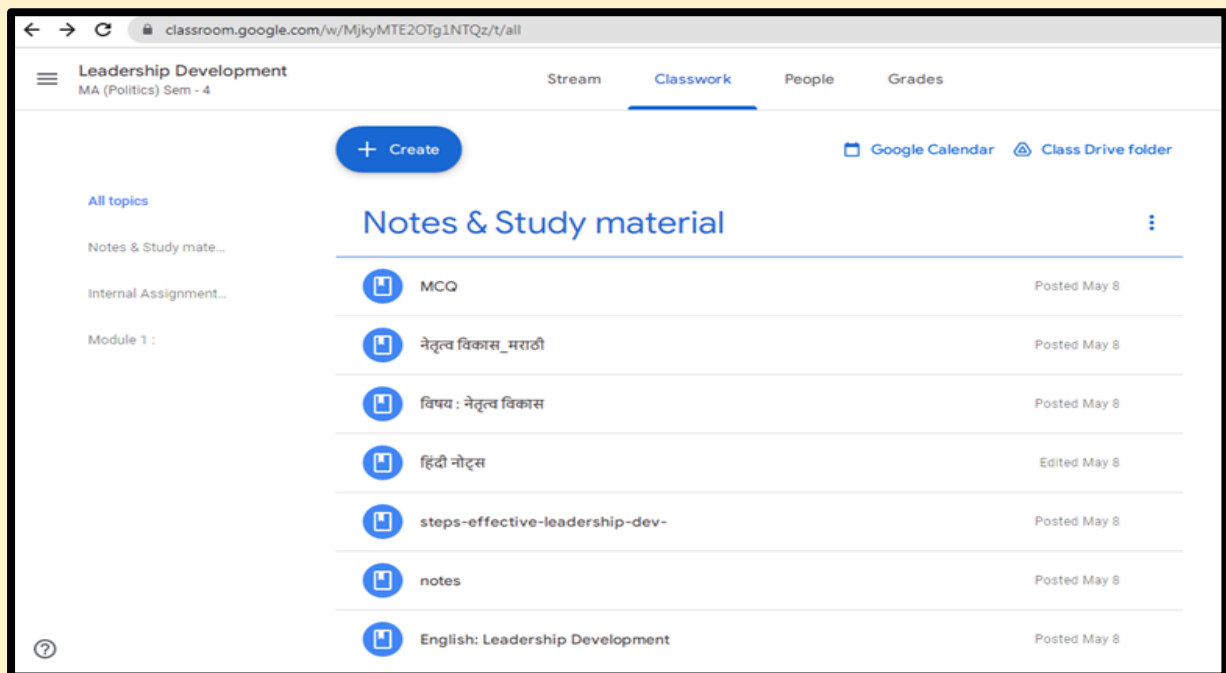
classroom.google.com/w/MjkyMTE2OTg1NTQz/t/all

Leadership Development
MA (Politics) Sem - 4

Stream Classwork People Grades

+ Create

Google Calendar Class Drive folder

All topics
Notes & Study mate...
Internal Assignment...
Module 1 :

Notes & Study material

MCQ Posted May 8
नेतृत्व विकास_मराठी Posted May 8
विषय : नेतृत्व विकास Posted May 8
हिंदी नोट्स Edited May 8
steps-effective-leadership-dev- Posted May 8
notes Posted May 8
English: Leadership Development Posted May 8